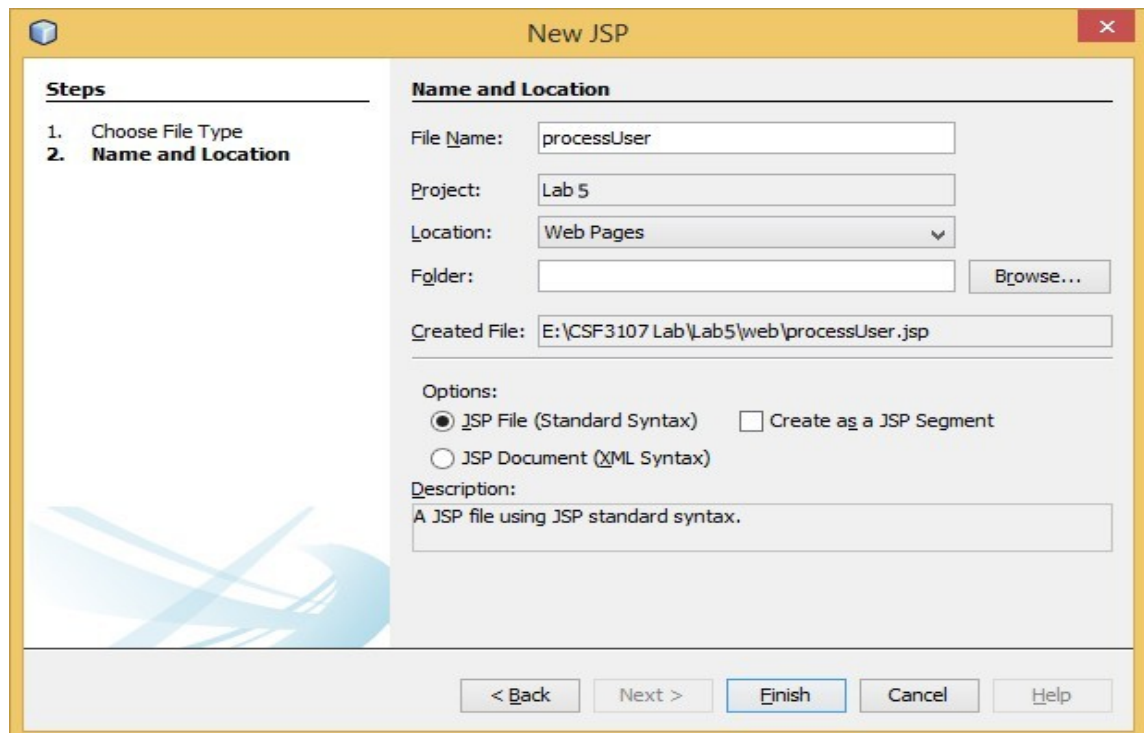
New JSP

Steps

1. Choose File Type
2. Name and Location

Name and Location

File Name: processUser

Project: Lab 5

Location: Web Pages

Folder:

Browse...

Created File: E:\CSF3107 Lab\Lab5\web\processUser.jsp

Options:

JSP File (Standard Syntax)

Create as a JSP Segment

JSP Document (XML Syntax)

Description:

A JSP file using JSP standard syntax.

< Back

Next >

Finish

Cancel

Help